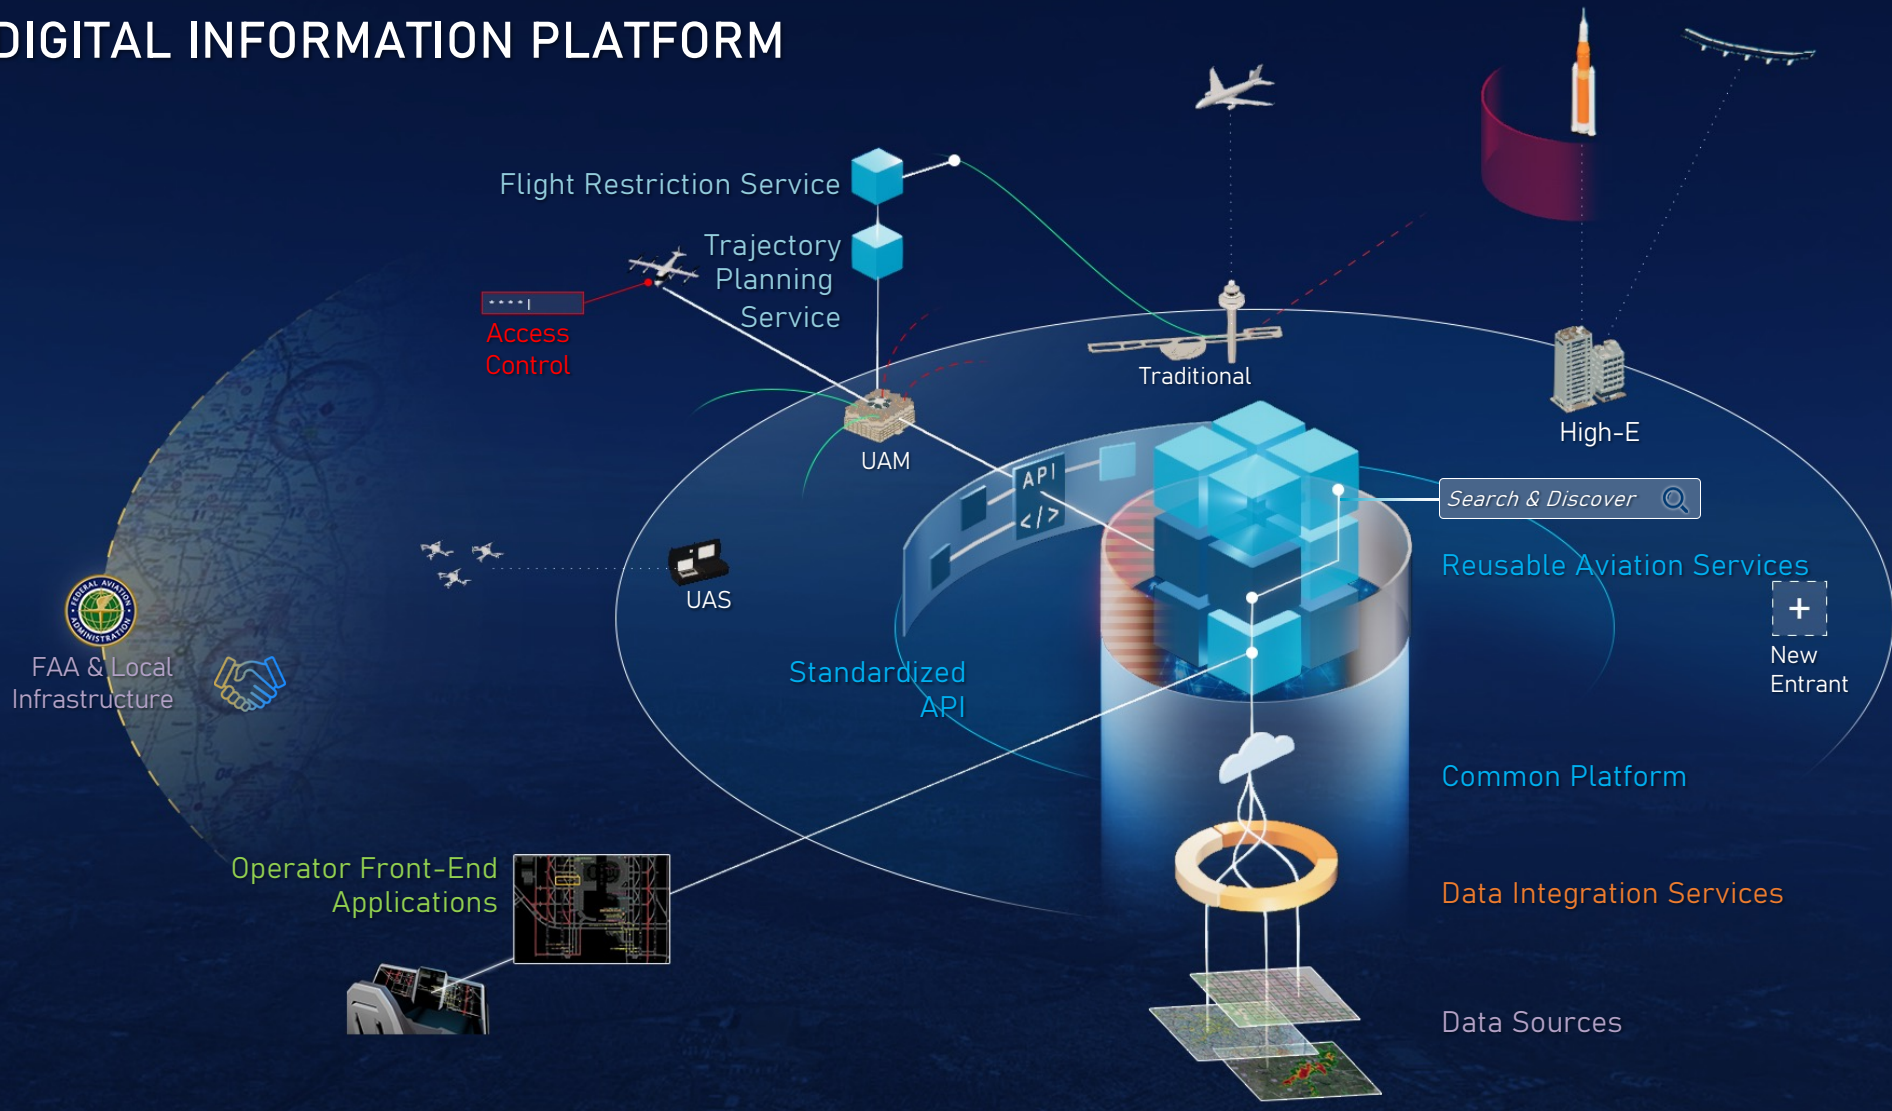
DIGITAL INFORMATION PLATFORM

Flight Restriction Service

Trajectory Planning Service

Access Control

Traditional

UAM

High-E

API
</>

Search & Discover

Reusable Aviation Services

New Entrant

UAS

FAA & Local Infrastructure

Standardized API

Common Platform

Data Integration Services

Operator Front-End Applications

Data Sources